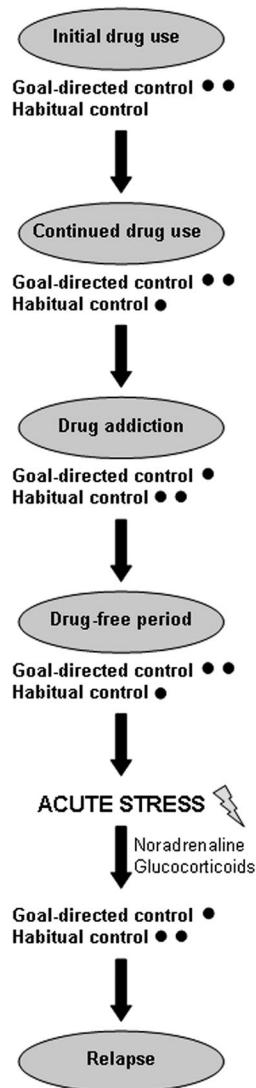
Initial drug use

Goal-directed control ● ●
Habitual control

Continued drug use

Goal-directed control ● ●
Habitual control ●

Drug addiction

Goal-directed control ●
Habitual control ● ●

Drug-free period

Goal-directed control ● ●
Habitual control ●

ACUTE STRESS

Noradrenaline
Glucocorticoids

Goal-directed control ●
Habitual control ● ●

Relapse